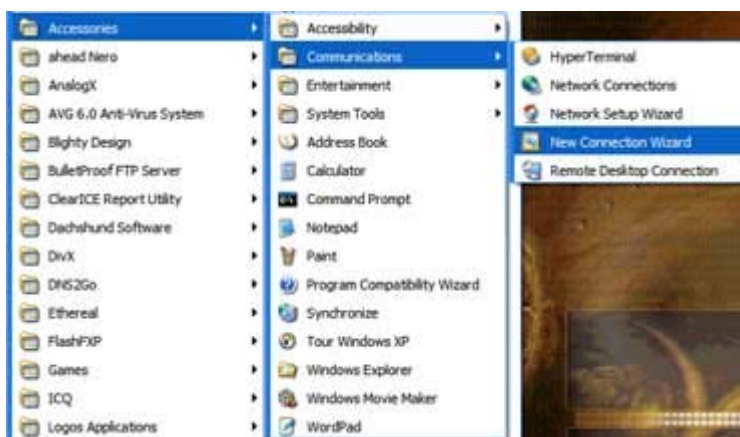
Accessories
ahead Nero
AnalogX
AVG 6.0 Anti-Virus System
Blighty Design
BulletProof FTP Server
ClearICE Report Utility
Dachshund Software
DivX
DNS2Go
Ethereal
FlashFXP
Games
ICQ
Logos Applications

Accessibility
Communications
Entertainment
System Tools
Address Book
Calculator
Command Prompt
Notepad
Paint
Program Compatibility Wizard
Synchronize
Tour Windows XP
Windows Explorer
Windows Movie Maker
WordPad

HyperTerminal
Network Connections
Network Setup Wizard
New Connection Wizard
Remote Desktop Connection